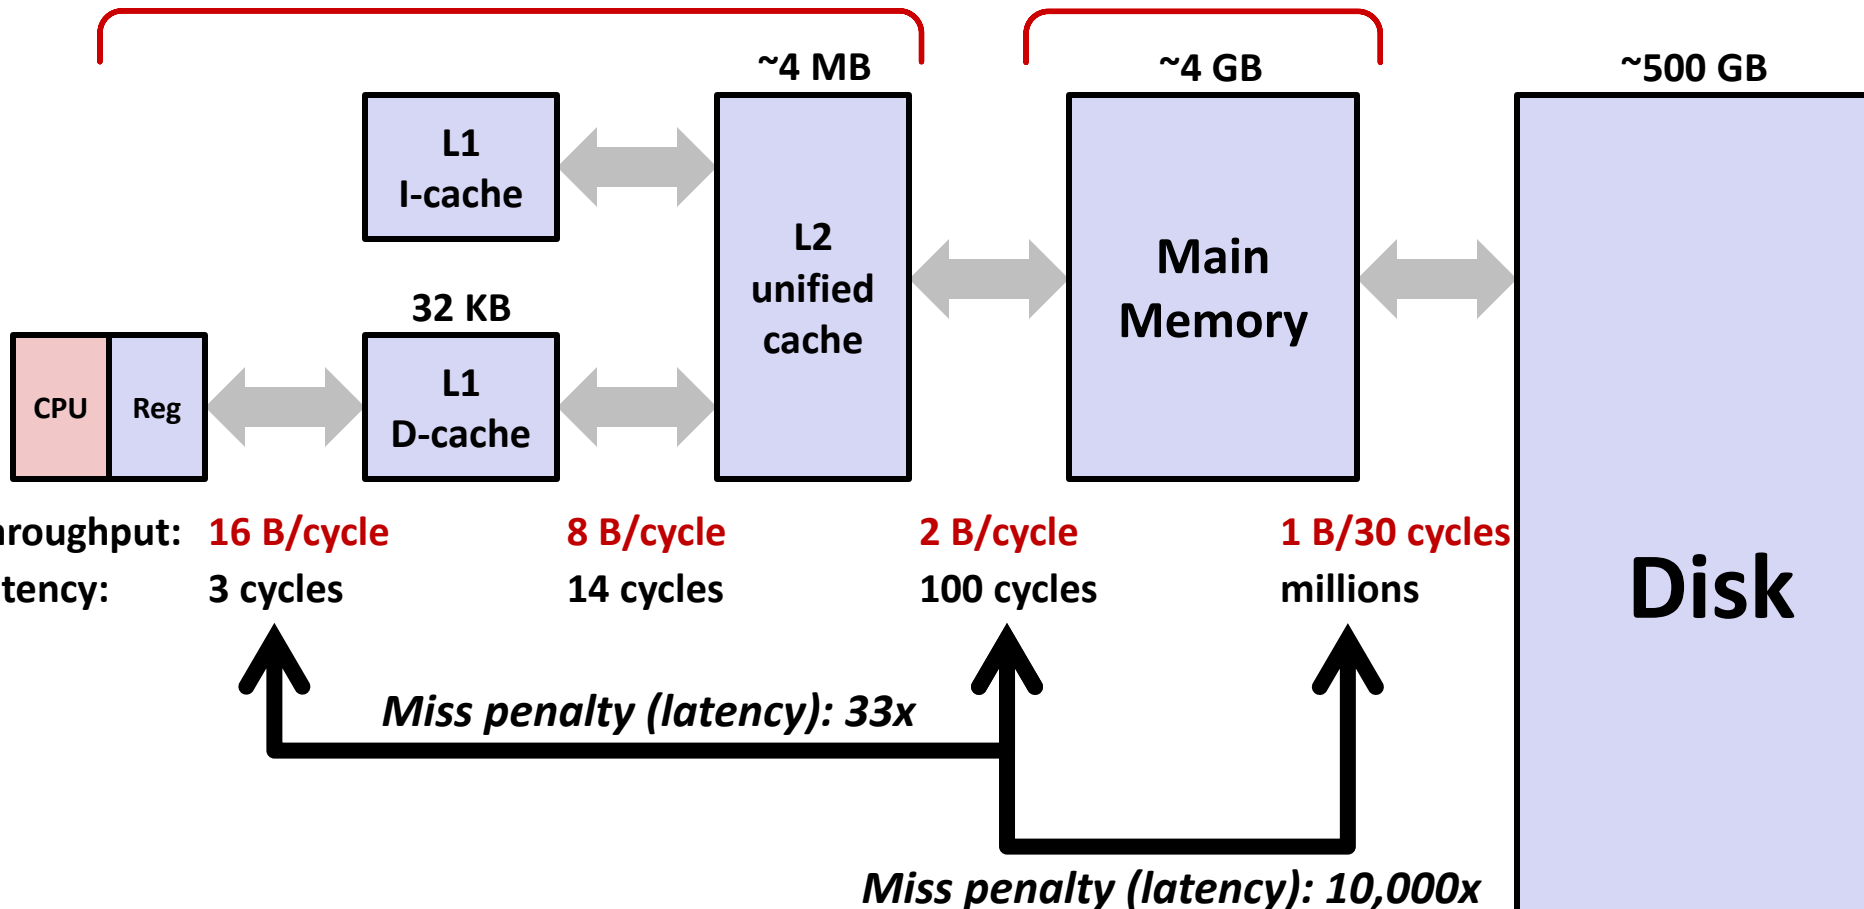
~4 MB

~4 GB

~500 GB

L1
I-cache

L2
unified
cache

Main
Memory

32 KB

CPU

Reg

L1
D-cache

Disk

roughput: 16 B/cycle 8 B/cycle 2 B/cycle 1 B/30 cycles

tency: 3 cycles 14 cycles 100 cycles millions

Miss penalty (latency): 33x

Miss penalty (latency): 10,000x